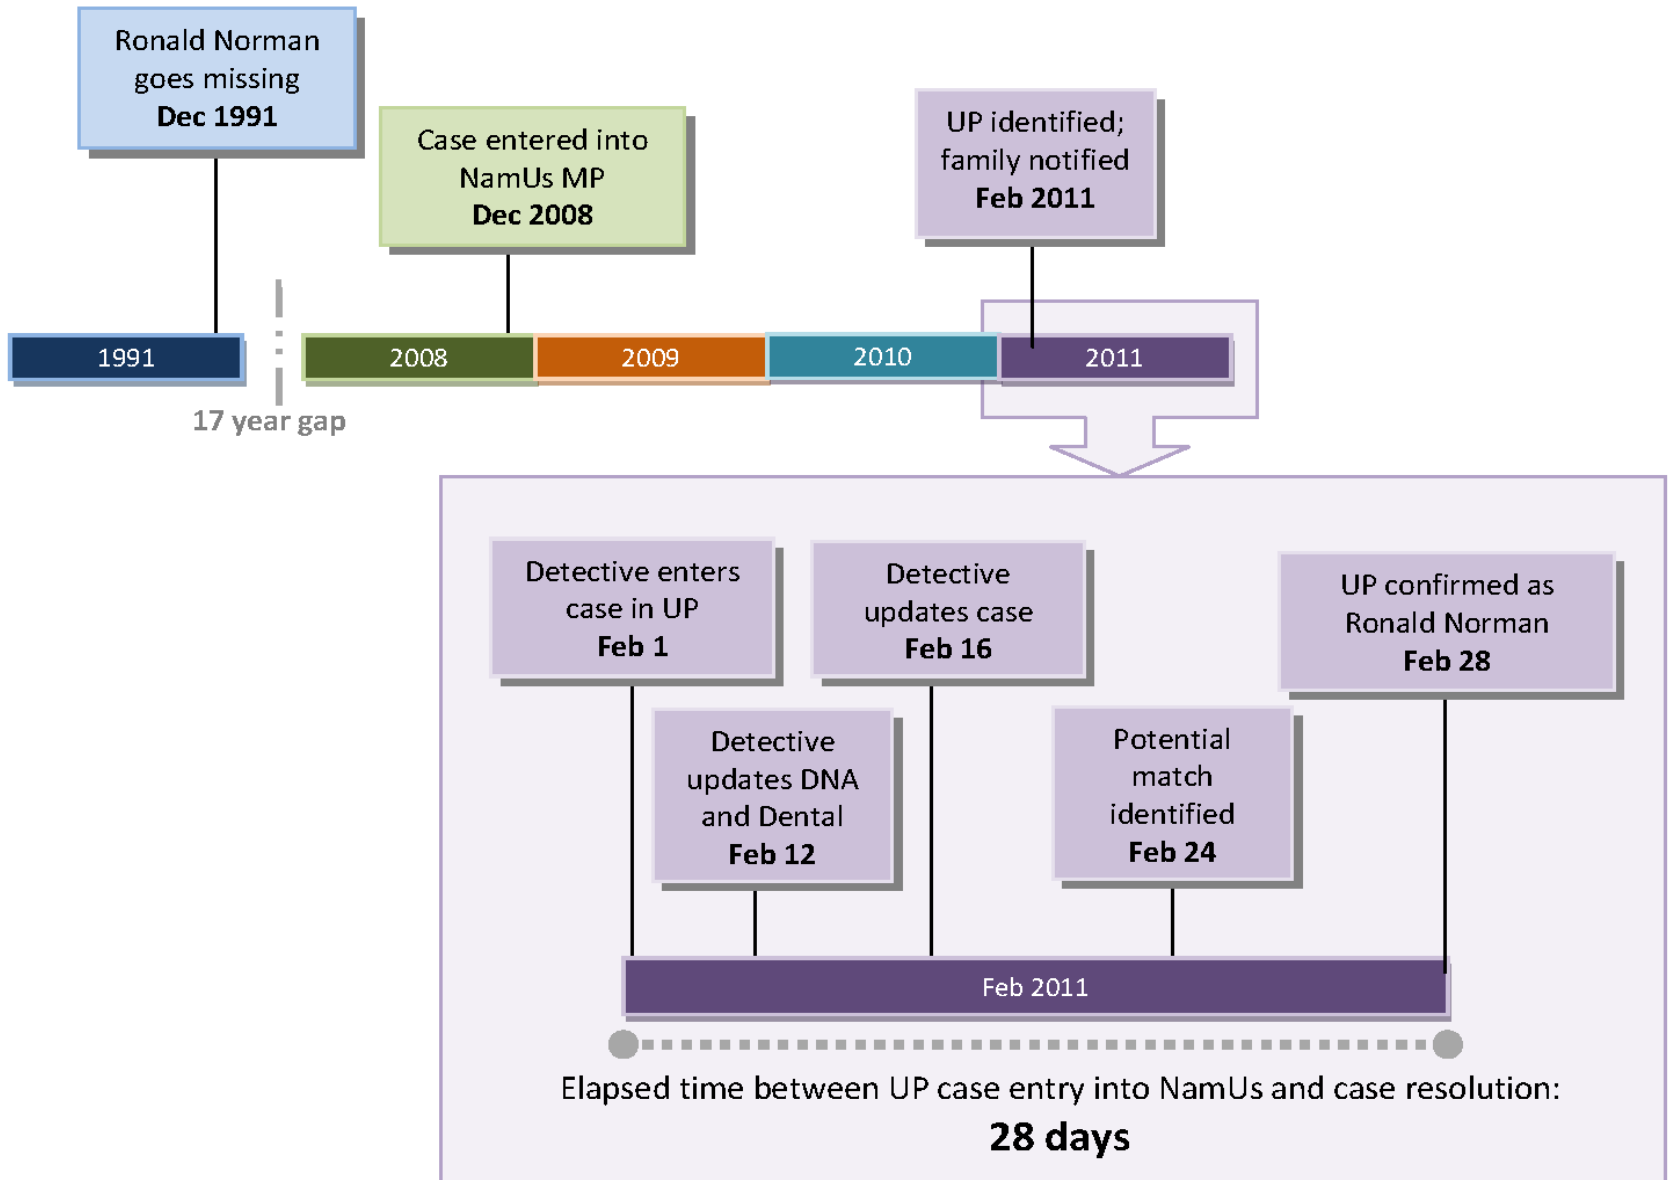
Ronald Norman goes missing
Dec 1991

Case entered into NamUs MP
Dec 2008

UP identified; family notified
Feb 2011

1991

17 year gap

2008

2009

2010

2011

Detective enters case in UP
Feb 1

Detective updates case
Feb 16

UP confirmed as Ronald Norman
Feb 28

Detective updates DNA and Dental
Feb 12

Potential match identified
Feb 24

Feb 2011

Elapsed time between UP case entry into NamUs and case resolution:
28 days